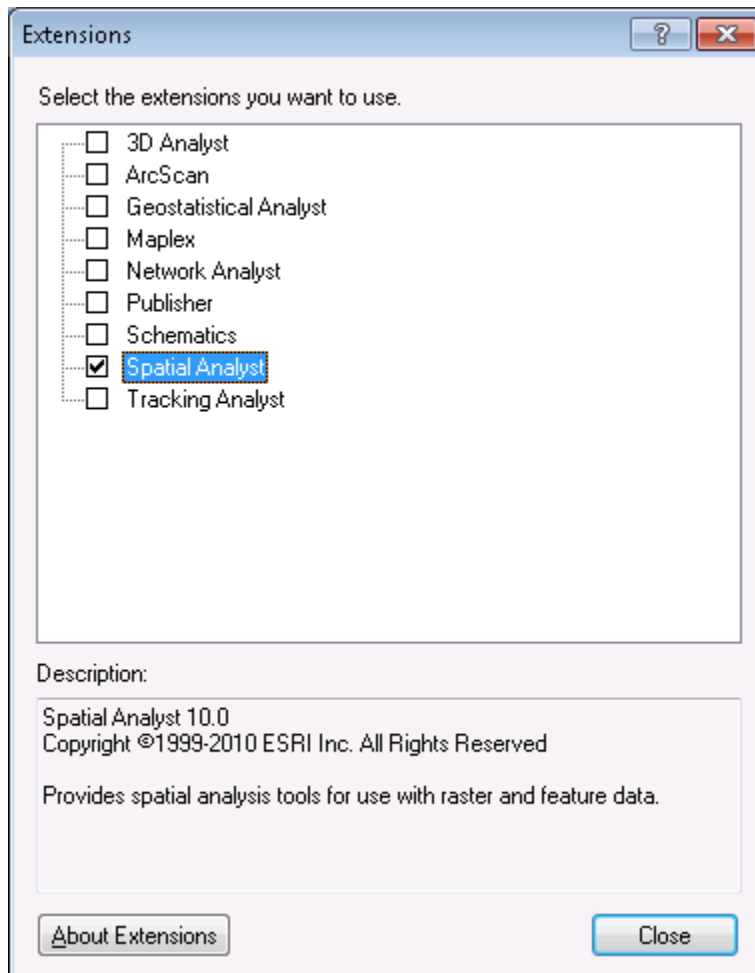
Extensions
?
X

Select the extensions you want to use.

☐ 3D Analyst
☐ ArcScan
☐ Geostatistical Analyst
☐ Maplex
☐ Network Analyst
☐ Publisher
☐ Schematics
☑ Spatial Analyst
☐ Tracking Analyst

Description:

Spatial Analyst 10.0
Copyright ©1999-2010 ESRI Inc. All Rights Reserved

Provides spatial analysis tools for use with raster and feature data.

About Extensions
Close